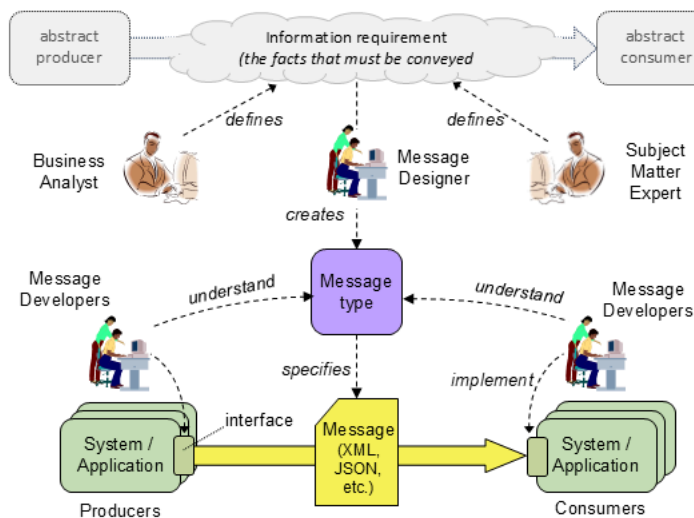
abstract producer

Information requirement
(the facts that must be conveyed)

abstract consumer

defines

defines

Business Analyst

Message Designer

Subject Matter Expert

creates

Message Developers

understand

Message type

understand

Message Developers

specifies

implement

interface

System / Application

Message (XML, JSON, etc.)

System / Application

Producers

Consumers